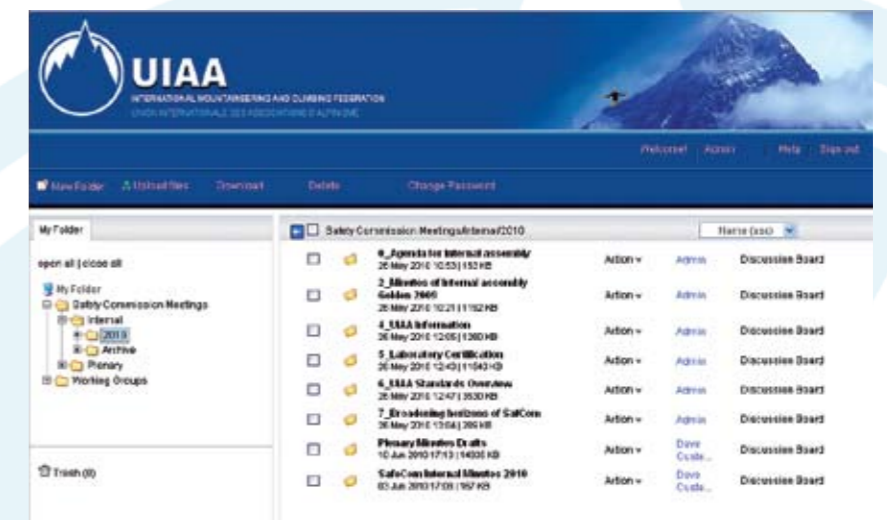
UIAA
INTERNATIONAL MOUNTAINEERING AND CLIMBING FEDERATION
UNION INTERNATIONALE DES ASSOCIATIONS D'ALPINISME

Welcome! Admin | Help | Sign out

New Folder | Upload files | Download | Delete | Change Password

My Folder

open all | close all

My Folder
Safety Commission Meetings
Internal
2010
Archive
Plenary
Working Groups

Trash (0)

Safety Commission Meetings/Internal/2010

Name (asc)

| | | | | | |
|---|---|---|---|---|---|
| ☐ | | 0_Agenda for Internal assembly 26 May 2010 10:53 \| 152 KB | Action | Admin | Discussion Board |
| ☐ | | 2_Minutes of Internal assembly Golden 2009 26 May 2010 10:21 \| 1152 KB | Action | Admin | Discussion Board |
| ☐ | | 4_UIAA Information 26 May 2010 12:05 \| 1260 KB | Action | Admin | Discussion Board |
| ☐ | | 5_Laboratory Certification 26 May 2010 12:43 \| 11043 KB | Action | Admin | Discussion Board |
| ☐ | | 6_UIAA Standards Overview 26 May 2010 12:47 \| 3530 KB | Action | Admin | Discussion Board |
| ☐ | | 7_Broadening horizons of SafCom 26 May 2010 13:04 \| 289 KB | Action | Admin | Discussion Board |
| ☐ | | Plenary Minutes Drafts 10 Jun 2010 17:13 \| 14305 KB | Action | Dave Custe... | Discussion Board |
| ☐ | | SafeCom Internal Minutes 2010 03 Jun 2010 17:09 \| 167 KB | Action | Dave Custe... | Discussion Board |